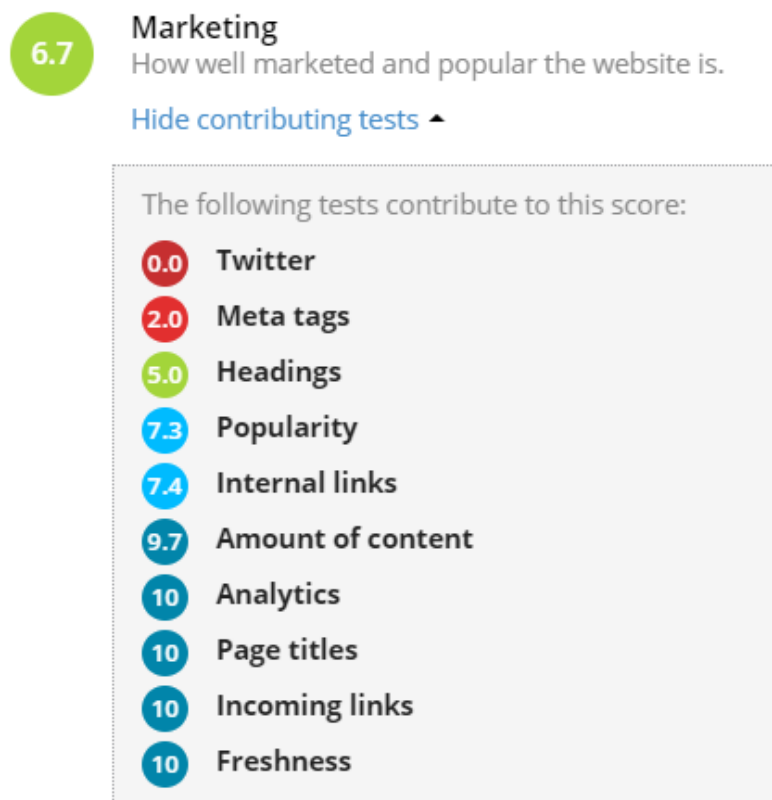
6.7 Marketing
How well marketed and popular the website is.

Hide contributing tests

The following tests contribute to this score:

0.0 Twitter
2.0 Meta tags
5.0 Headings
7.3 Popularity
7.4 Internal links
9.7 Amount of content
10 Analytics
10 Page titles
10 Incoming links
10 Freshness